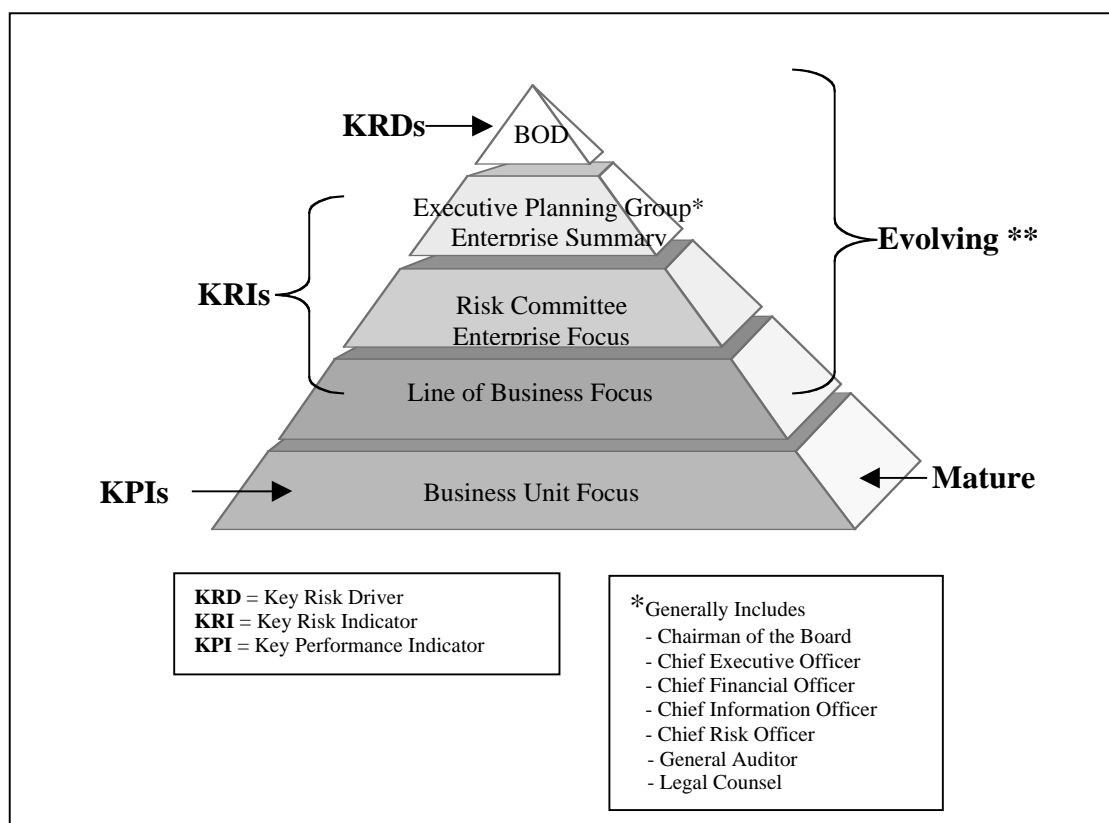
KRDs

BOD

Executive Planning Group*
Enterprise Summary

Evolving **

KRIs

Risk Committee
Enterprise Focus

Line of Business Focus

KPIs

Business Unit Focus

Mature

**KRD** = Key Risk Driver
**KRI** = Key Risk Indicator
**KPI** = Key Performance Indicator

*Generally Includes
- Chairman of the Board
- Chief Executive Officer
- Chief Financial Officer
- Chief Information Officer
- Chief Risk Officer
- General Auditor
- Legal Counsel